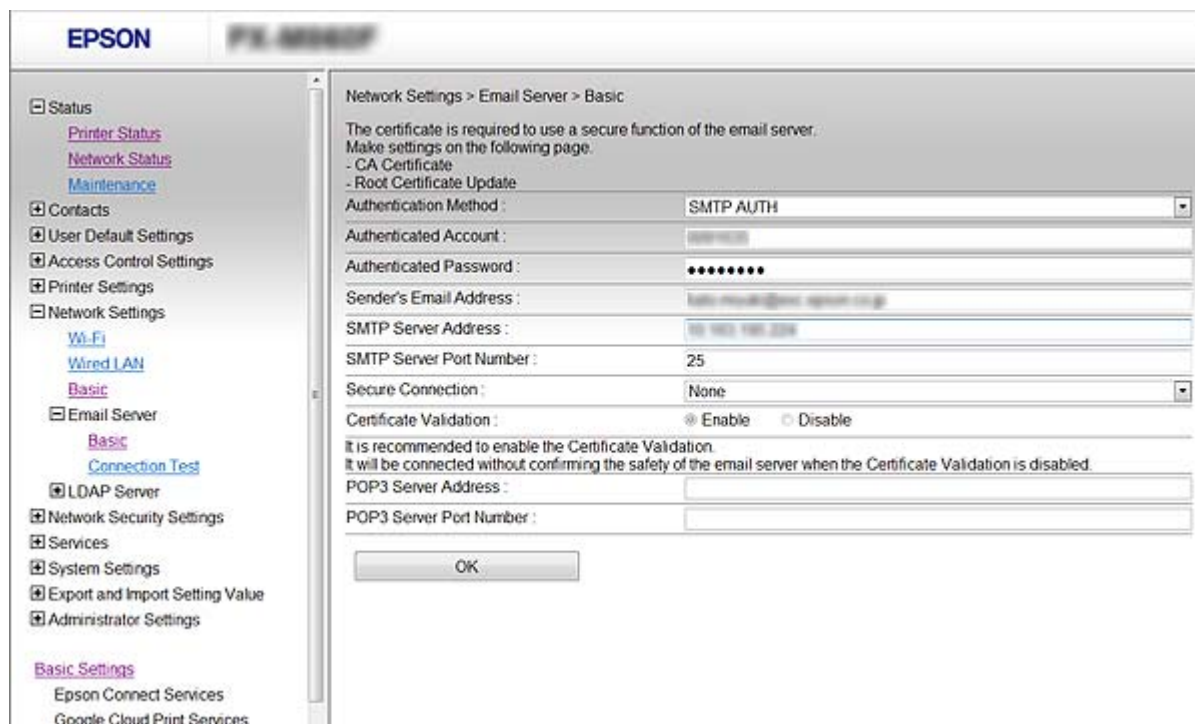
EPSON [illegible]

⊟ Status
Printer Status
Network Status
Maintenance
⊞ Contacts
⊞ User Default Settings
⊞ Access Control Settings
⊞ Printer Settings
⊟ Network Settings
Wi-Fi
Wired LAN
Basic
⊟ Email Server
Basic
Connection Test
⊞ LDAP Server
⊞ Network Security Settings
⊞ Services
⊞ System Settings
⊞ Export and Import Setting Value
⊞ Administrator Settings

Basic Settings
Epson Connect Services
Google Cloud Print Services

Network Settings > Email Server > Basic

The certificate is required to use a secure function of the email server.
Make settings on the following page.
- CA Certificate
- Root Certificate Update

| | |
|---|---|
| Authentication Method : | SMTP AUTH |
| Authenticated Account : | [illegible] |
| Authenticated Password : | ●●●●●●●●● |
| Sender's Email Address : | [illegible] |
| SMTP Server Address : | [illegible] |
| SMTP Server Port Number : | 25 |
| Secure Connection : | None |
| Certificate Validation : | Enable Disable |

It is recommended to enable the Certificate Validation.
It will be connected without confirming the safety of the email server when the Certificate Validation is disabled.

| | |
|---|---|
| POP3 Server Address : | |
| POP3 Server Port Number : | |

OK